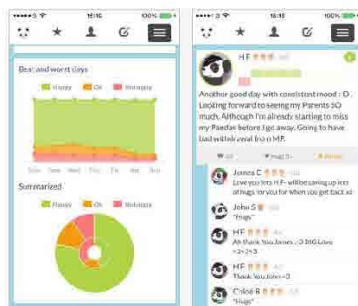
16:16 100%

Best and worst days

Happy OK Unhappy

Sun Mon Tue Wed Thu Fri Sat

Summarized

Happy OK Unhappy

16:16 100%

H F

Another good day with consistent mood : D. Looking forward to seeing my Parents SO much. Although I'm already starting to miss my Pandas before I get away. Going to have bad withdrawal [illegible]

James C
Love you lots H F - will be saving up lots of hugs for you for when you get back xx

John S
*hugs*

H F
Ah thank You James : D BIG Love <3<3<3

H F
Thank You John <3

Chloe R
*hugs*